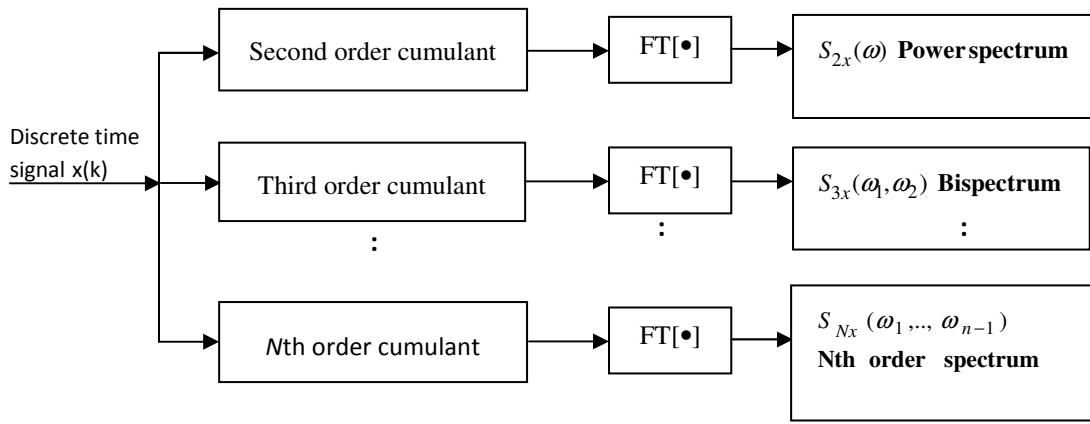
Discrete time signal x(k)

Second order cumulant

FT[•]

$S_{2x}(\omega)$ Power spectrum

Third order cumulant

FT[•]

$S_{3x}(\omega_1, \omega_2)$ Bispectrum

:

:

:

Nth order cumulant

FT[•]

$S_{Nx}(\omega_1, .., \omega_{n-1})$ Nth order spectrum